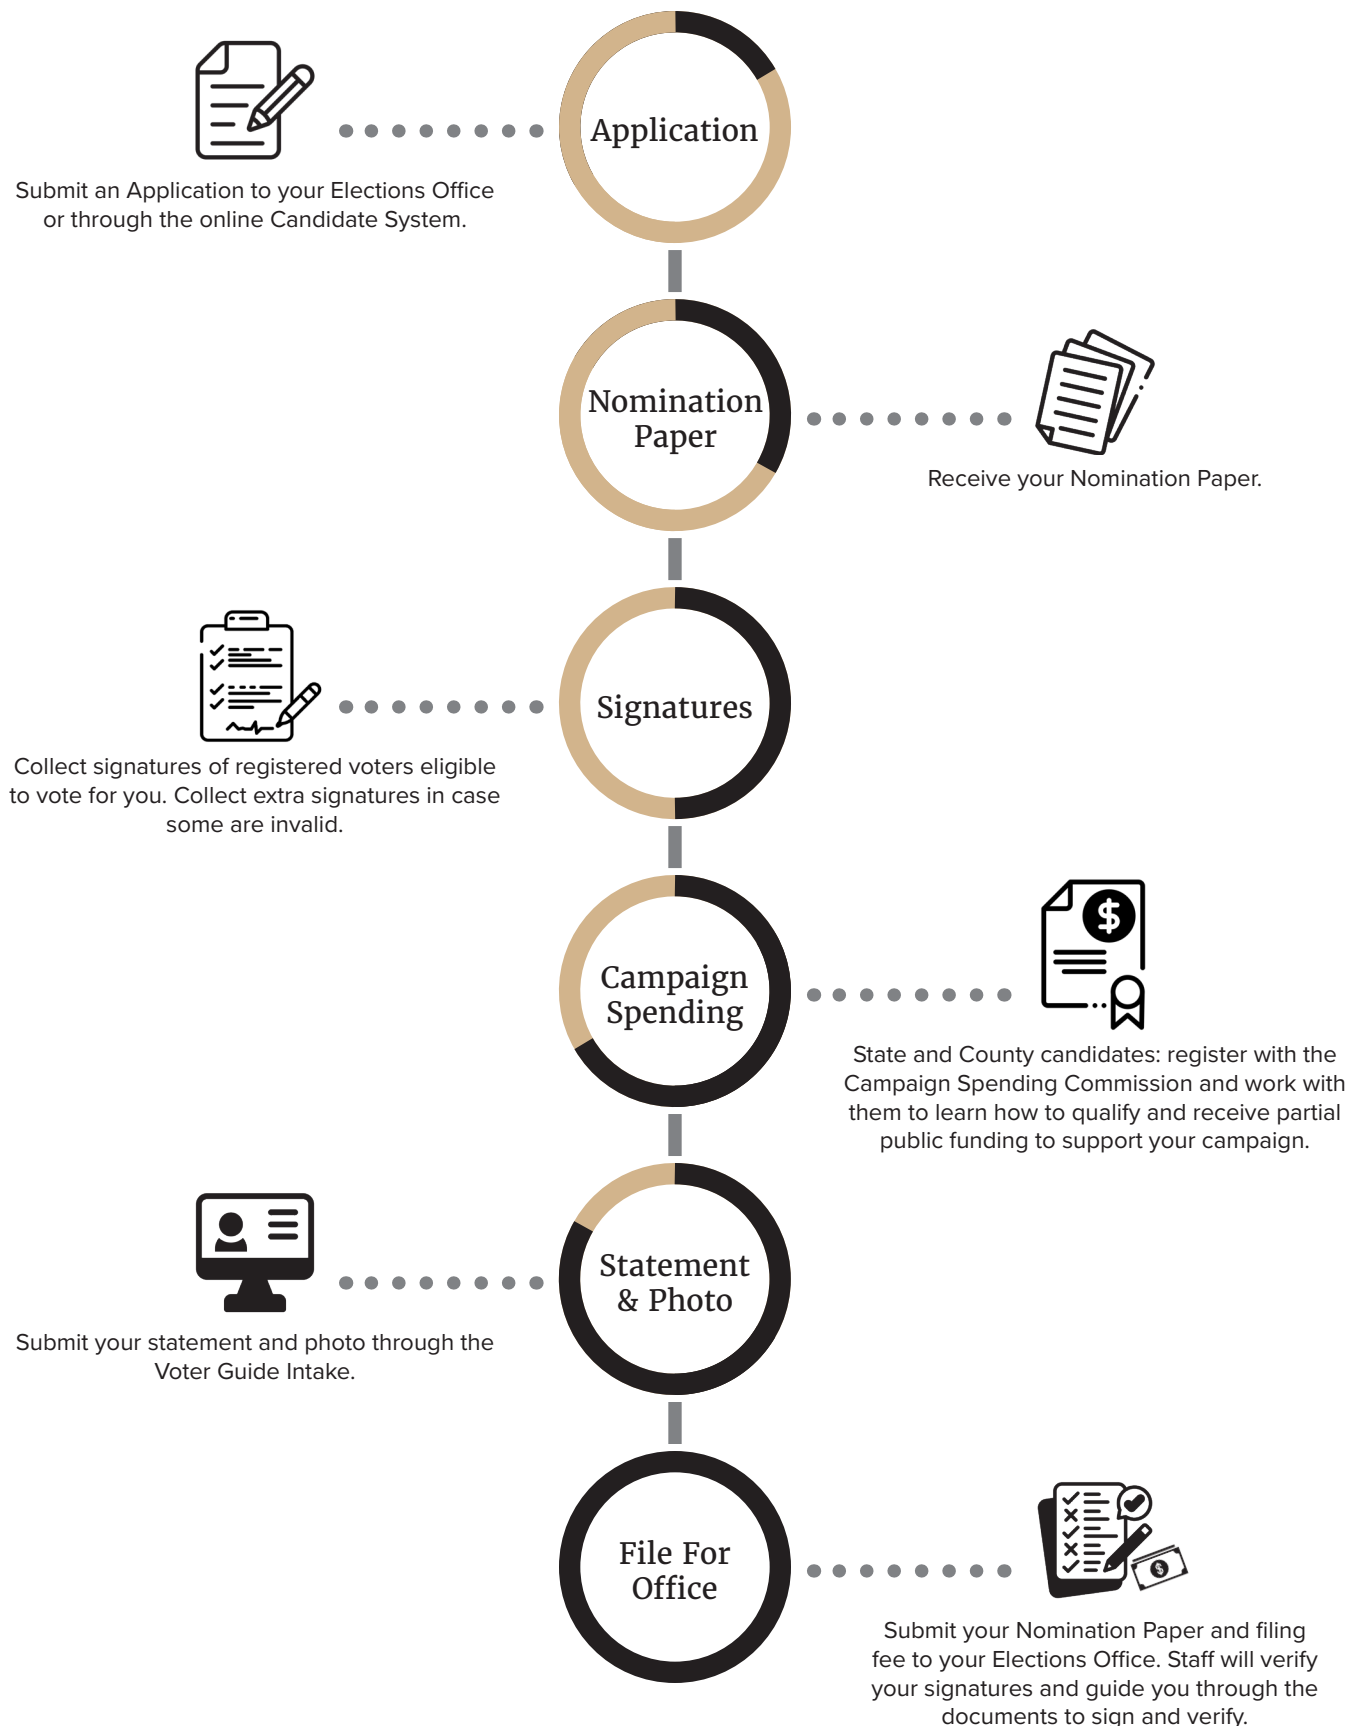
Application

Submit an Application to your Elections Office or through the online Candidate System.

Nomination Paper

Receive your Nomination Paper.

Signatures

Collect signatures of registered voters eligible to vote for you. Collect extra signatures in case some are invalid.

Campaign Spending

State and County candidates: register with the Campaign Spending Commission and work with them to learn how to qualify and receive partial public funding to support your campaign.

Statement & Photo

Submit your statement and photo through the Voter Guide Intake.

File For Office

Submit your Nomination Paper and filing fee to your Elections Office. Staff will verify your signatures and guide you through the documents to sign and verify.